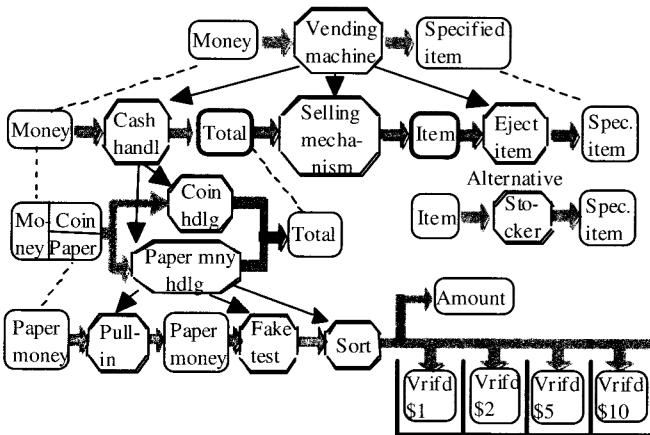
Money
Vending machine
Specified item
Money
Cash handl
Total
Selling mechanism
Item
Eject item
Spec. item
Alternative
Item
Stocker
Spec. item
Money
Coin
Paper
Coin hdlg
Total
Paper mny hdlg
Paper money
Pull-in
Paper money
Fake test
Sort
Amount
Vrifd $1
Vrifd $2
Vrifd $5
Vrifd $10